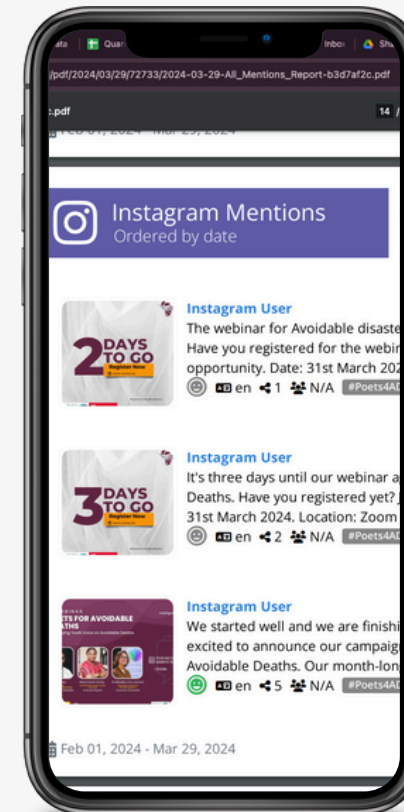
ata | Quar | Inbox | Sha

/pdf/2024/03/29/72733/2024-03-29-All_Mentions_Report-b3d7af2c.pdf

:.pdf 14 /

Feb 01, 2024 - Mar 29, 2024

Instagram Mentions
Ordered by date

2 DAYS TO GO Register Now

Instagram User
The webinar for Avoidable disaste
Have you registered for the webin
opportunity. Date: 31st March 202
en 1 N/A #Poets4A

3 DAYS TO GO Register Now

Instagram User
It's three days until our webinar a
Deaths. Have you registered yet?
31st March 2024. Location: Zoom
en 2 N/A #Poets4AD

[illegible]TS FOR AVOIDABLE DEATHS

Instagram User
We started well and we are finishi
excited to announce our campaig
Avoidable Deaths. Our month-lon
en 5 N/A #Poets4A

Feb 01, 2024 - Mar 29, 2024